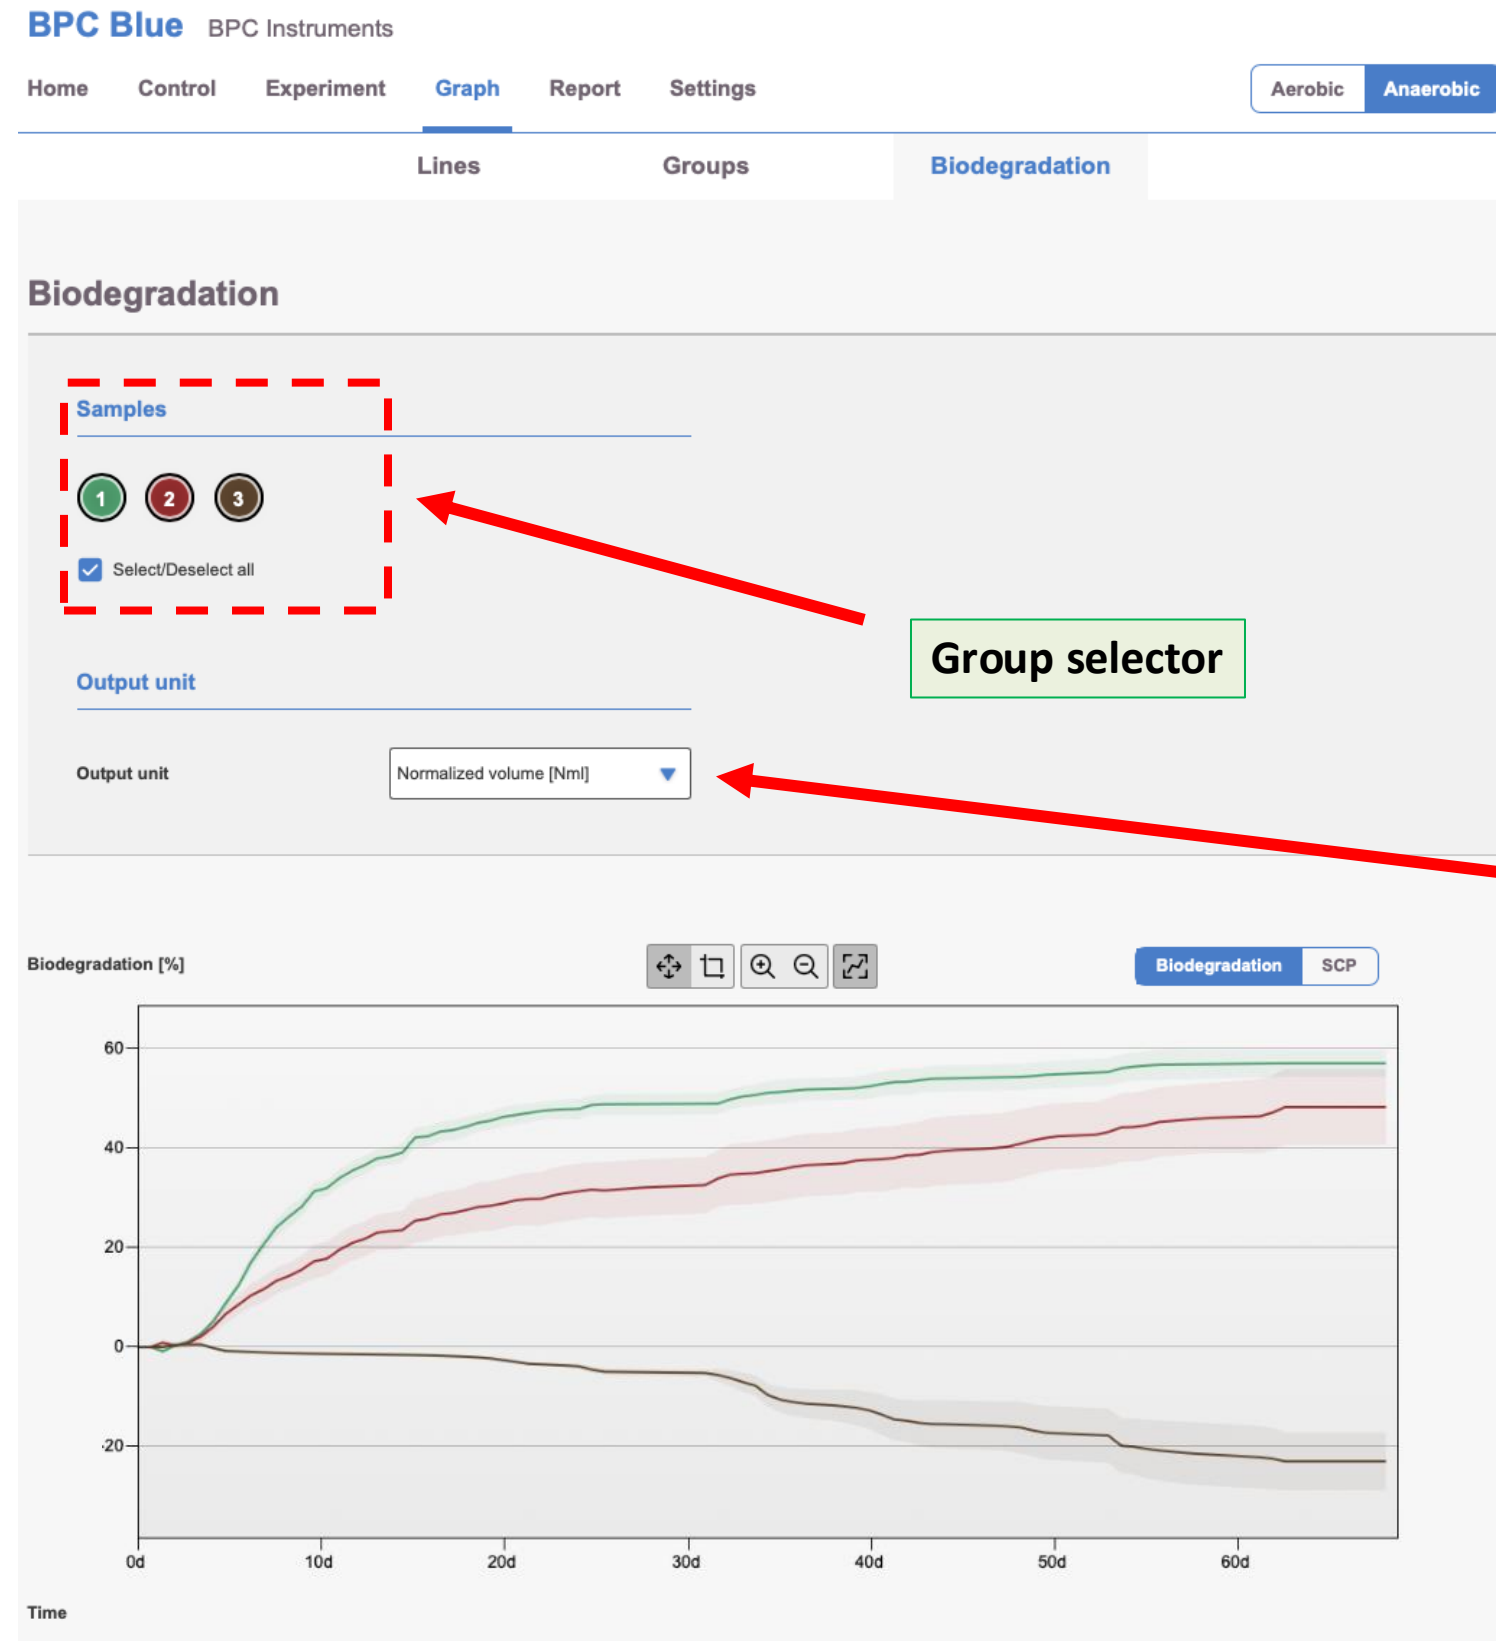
BPC Blue BPC Instruments

Home Control Experiment Graph Report Settings

Aerobic Anaerobic

Lines Groups Biodegradation

Biodegradation

Samples

1 2 3

Select/Deselect all

Group selector

Output unit

Output unit Normalized volume [Nml]

Biodegradation [%]

Biodegradation SCP

60
40
20
0
-20

0d 10d 20d 30d 40d 50d 60d

Time